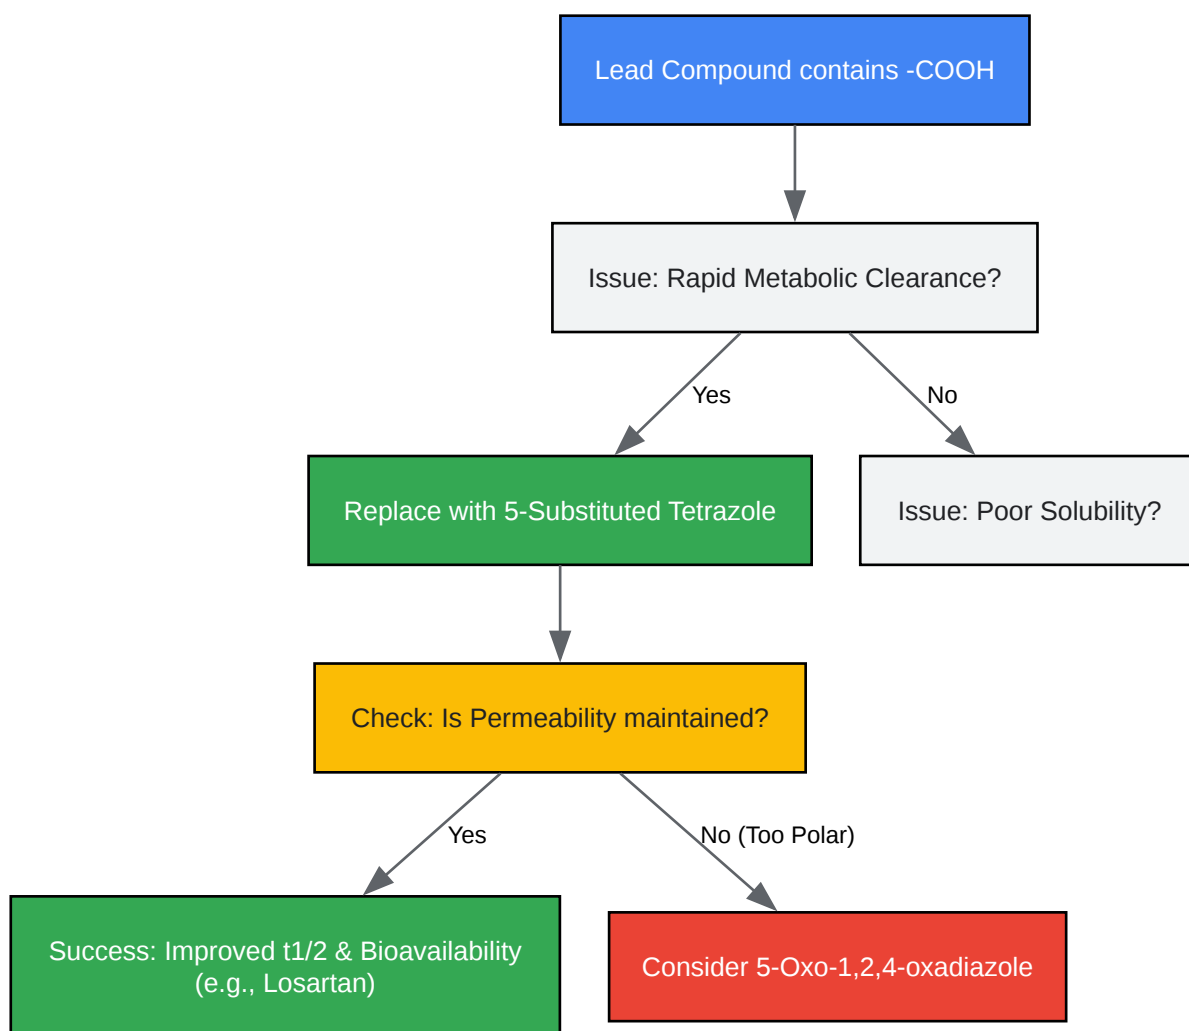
Lead Compound contains -COOH

Issue: Rapid Metabolic Clearance?

Yes

No

Replace with 5-Substituted Tetrazole

Issue: Poor Solubility?

Check: Is Permeability maintained?

Yes

No (Too Polar)

Success: Improved t1/2 & Bioavailability (e.g., Losartan)

Consider 5-Oxo-1,2,4-oxadiazole